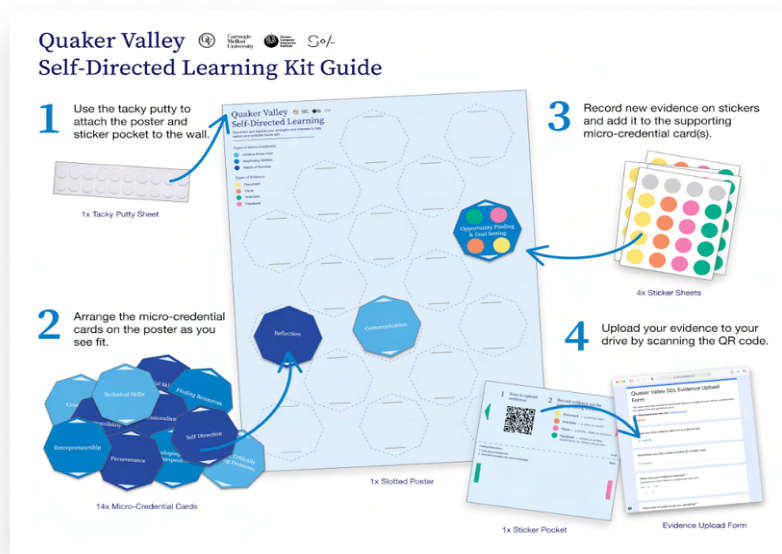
Quaker Valley Carnegie Mellon University S○/-
Self-Directed Learning Kit Guide

1 Use the tacky putty to attach the poster and sticker pocket to the wall.

1x Tacky Putty Sheet

Quaker Valley
Self-Directed Learning

Types of Micro-Credentials

Types of Evidence
Document
Visual
Artifact
Feedback

Opportunity Finding & Goal Setting

Reflection

Communication

3 Record new evidence on stickers and add it to the supporting micro-credential card(s).

4x Sticker Sheets

2 Arrange the micro-credential cards on the poster as you see fit.

Technical Skills
Finding Resources
Entrepreneurship
Perseverance
Self-Direction

14x Micro-Credential Cards

1x Slotted Poster

4 Upload your evidence to your drive by scanning the QR code.

1 Scan to upload evidence
2 Record evidence on the
Document
Visual
Artifact
Feedback

1x Sticker Pocket

Quaker Valley SDL Evidence Upload Form

Evidence Upload Form